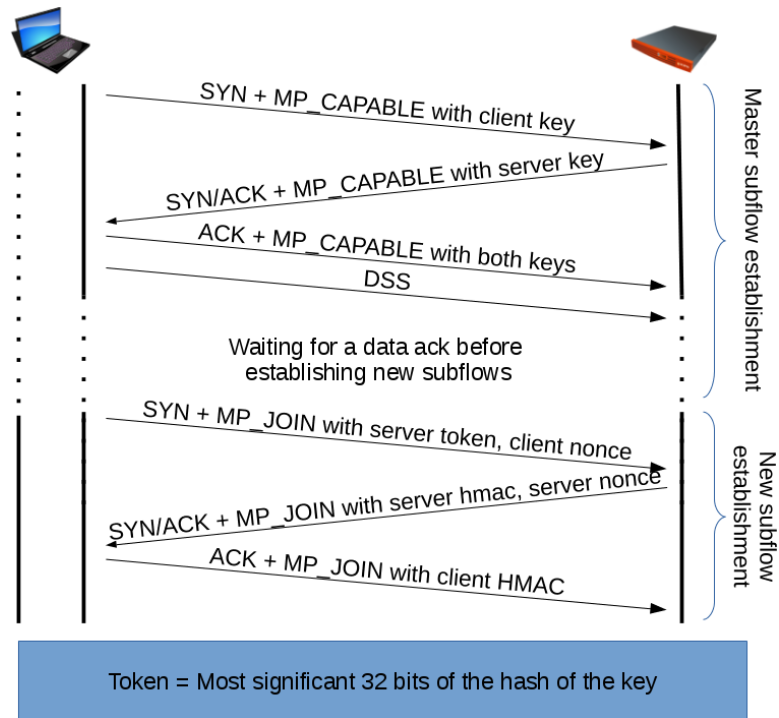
SYN + MP_CAPABLE with client key

SYN/ACK + MP_CAPABLE with server key

ACK + MP_CAPABLE with both keys

DSS

Waiting for a data ack before establishing new subflows

Master subflow establishment

SYN + MP_JOIN with server token, client nonce

SYN/ACK + MP_JOIN with server hmac, server nonce

ACK + MP_JOIN with client HMAC

New subflow establishment

Token = Most significant 32 bits of the hash of the key